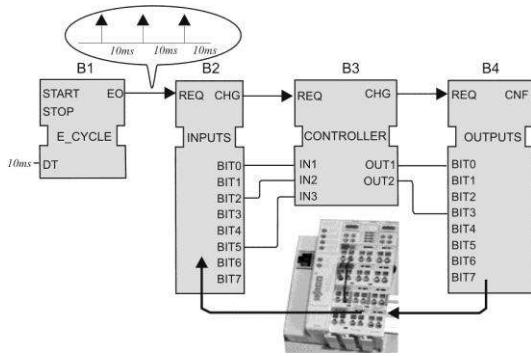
10ms 10ms 10ms

B1

START
STOP
EO
E_CYCLE
10ms
DT

B2

REQ
CHG
INPUTS
BIT0
BIT1
BIT2
BIT3
BIT4
BIT5
BIT6
BIT7

B3

REQ
CHG
CONTROLLER
IN1
IN2
IN3
OUT1
OUT2

B4

REQ
CNF
OUTPUTS
BIT0
BIT1
BIT2
BIT3
BIT4
BIT5
BIT6
BIT7